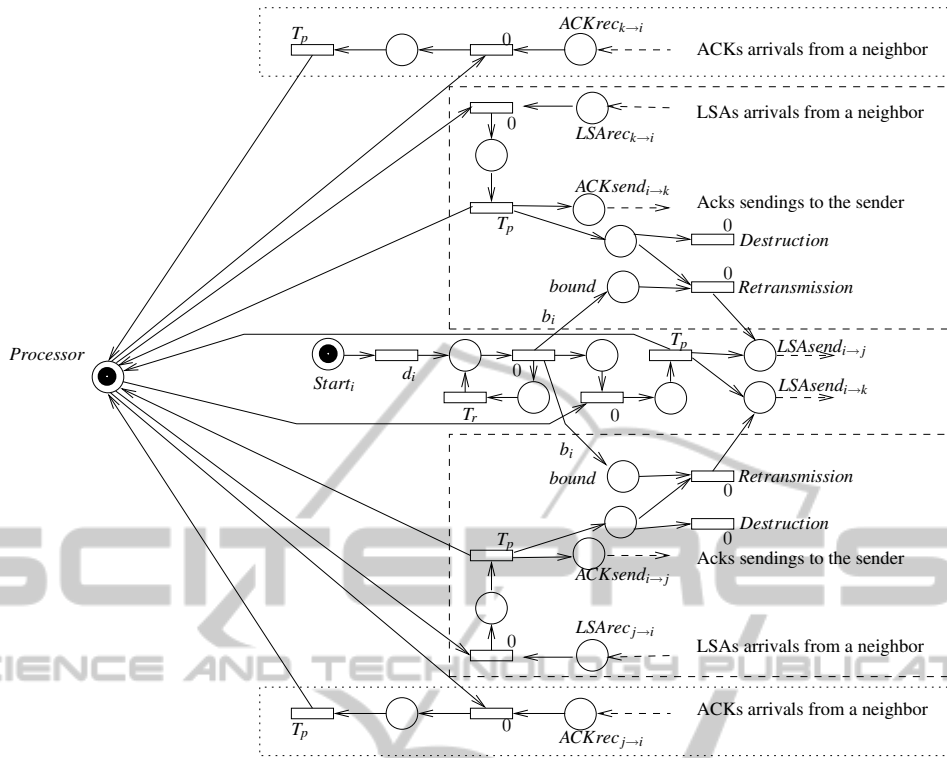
$T_p$ 0 $ACKrec_{k\to i}$ ACKs arrivals from a neighbor

0 $LSArec_{k\to i}$ LSAs arrivals from a neighbor

$ACKsend_{i\to k}$ Acks sendings to the sender

$T_p$ 0 $Destruction$

$bound$ 0 $Retransmission$

$b_i$

$Processor$ $Start_i$ $d_i$ 0 $T_p$ $LSAsend_{i\to j}$

$T_r$ 0 $LSAsend_{i\to k}$

$b_i$

$bound$ $Retransmission$ 0

$Destruction$ 0

$T_p$ Acks sendings to the sender $ACKsend_{i\to j}$

0 $LSArec_{j\to i}$ LSAs arrivals from a neighbor

SCITEPRESS SCIENCE AND TECHNOLOGY PUBLICATIONS

$T_p$ 0 $ACKrec_{j\to i}$ ACKs arrivals from a neighbor